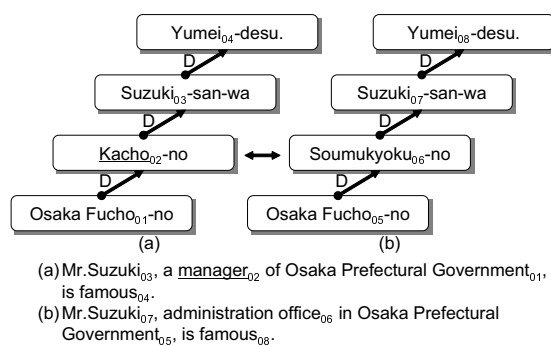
Yumei$_{04}$-desu.

D

Suzuki$_{03}$-san-wa

D

Kacho$_{02}$-no

D

Osaka Fucho$_{01}$-no

(a)

Yumei$_{08}$-desu.

D

Suzuki$_{07}$-san-wa

D

Soumukyoku$_{06}$-no

D

Osaka Fucho$_{05}$-no

(b)

(a) Mr.Suzuki$_{03}$, a manager$_{02}$ of Osaka Prefectural Government$_{01}$, is famous$_{04}$.

(b) Mr.Suzuki$_{07}$, administration office$_{06}$ in Osaka Prefectural Government$_{05}$, is famous$_{08}$.